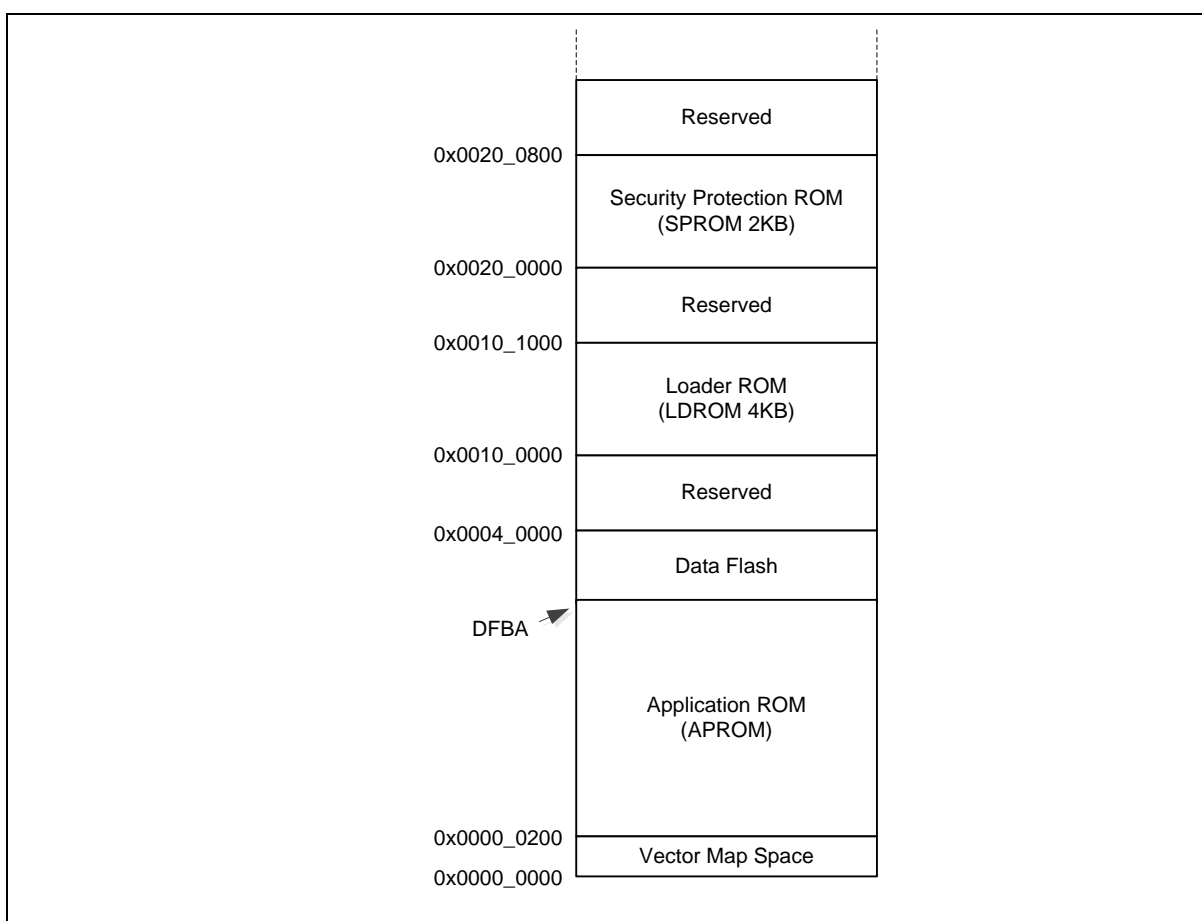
Reserved

0x0020_0800

Security Protection ROM
(SPROM 2KB)

0x0020_0000

Reserved

0x0010_1000

Loader ROM
(LDROM 4KB)

0x0010_0000

Reserved

0x0004_0000

Data Flash

DFBA

Application ROM
(APROM)

0x0000_0200

Vector Map Space

0x0000_0000